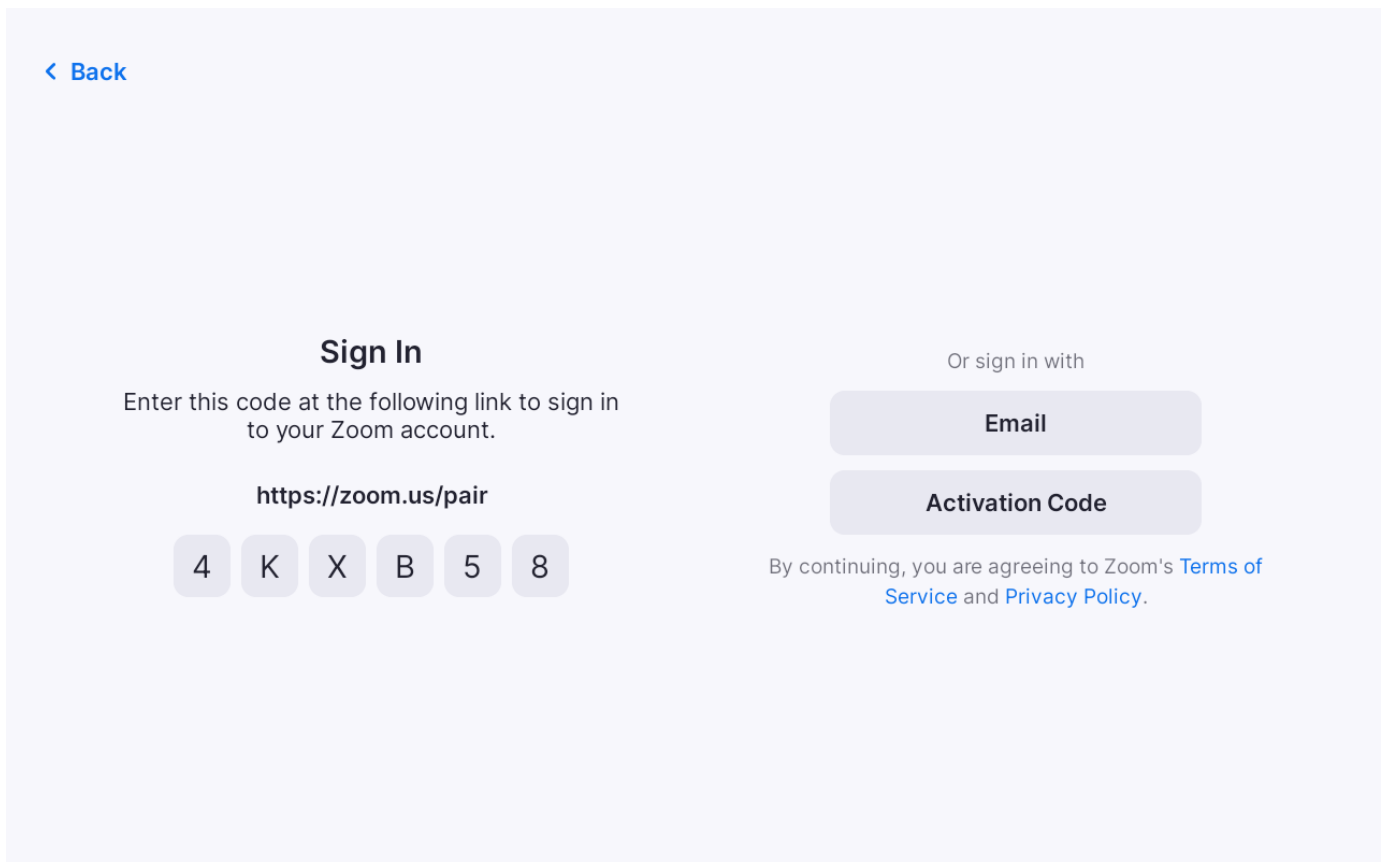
< Back

Sign In

Enter this code at the following link to sign in to your Zoom account.

https://zoom.us/pair

4 K X B 5 8

Or sign in with

Email

Activation Code

By continuing, you are agreeing to Zoom's Terms of Service and Privacy Policy.